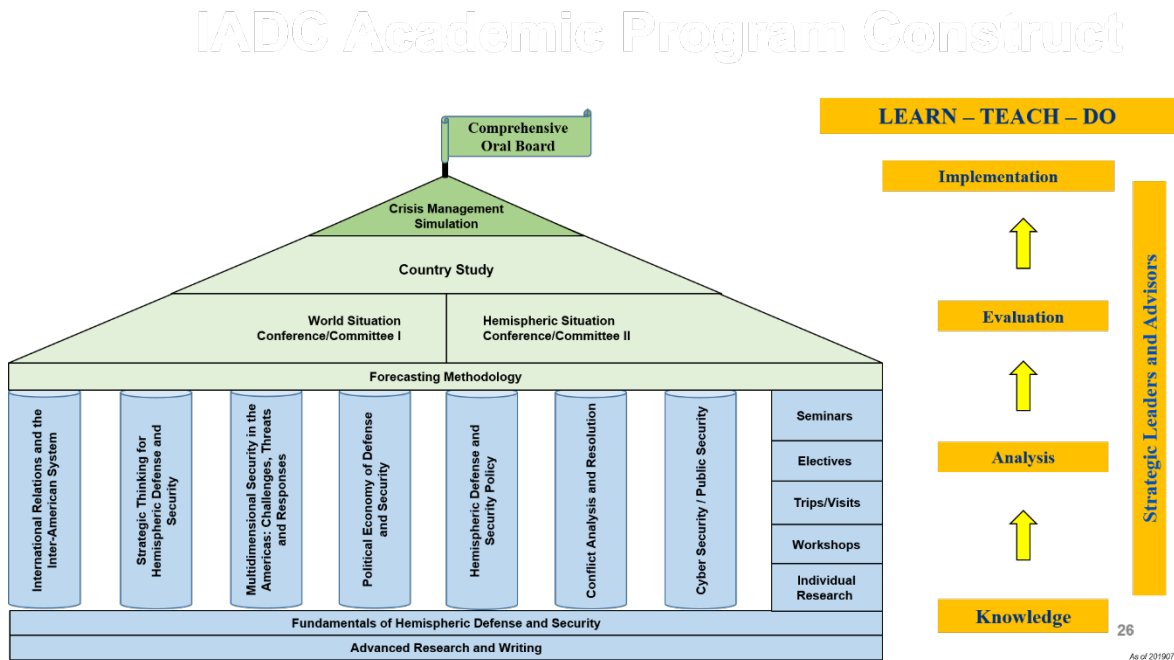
IADC Academic Program Construct

Comprehensive Oral Board

Crisis Management Simulation

Country Study

World Situation Conference/Committee I

Hemispheric Situation Conference/Committee II

Forecasting Methodology

International Relations and the Inter-American System

Strategic Thinking for Hemispheric Defense and Security

Multidimensional Security in the Americas: Challenges, Threats and Responses

Political Economy of Defense and Security

Hemispheric Defense and Security Policy

Conflict Analysis and Resolution

Cyber Security / Public Security

Seminars

Electives

Trips/Visits

Workshops

Individual Research

Fundamentals of Hemispheric Defense and Security

Advanced Research and Writing

LEARN – TEACH – DO

Implementation

Evaluation

Analysis

Knowledge

Strategic Leaders and Advisors

26

As of 201907